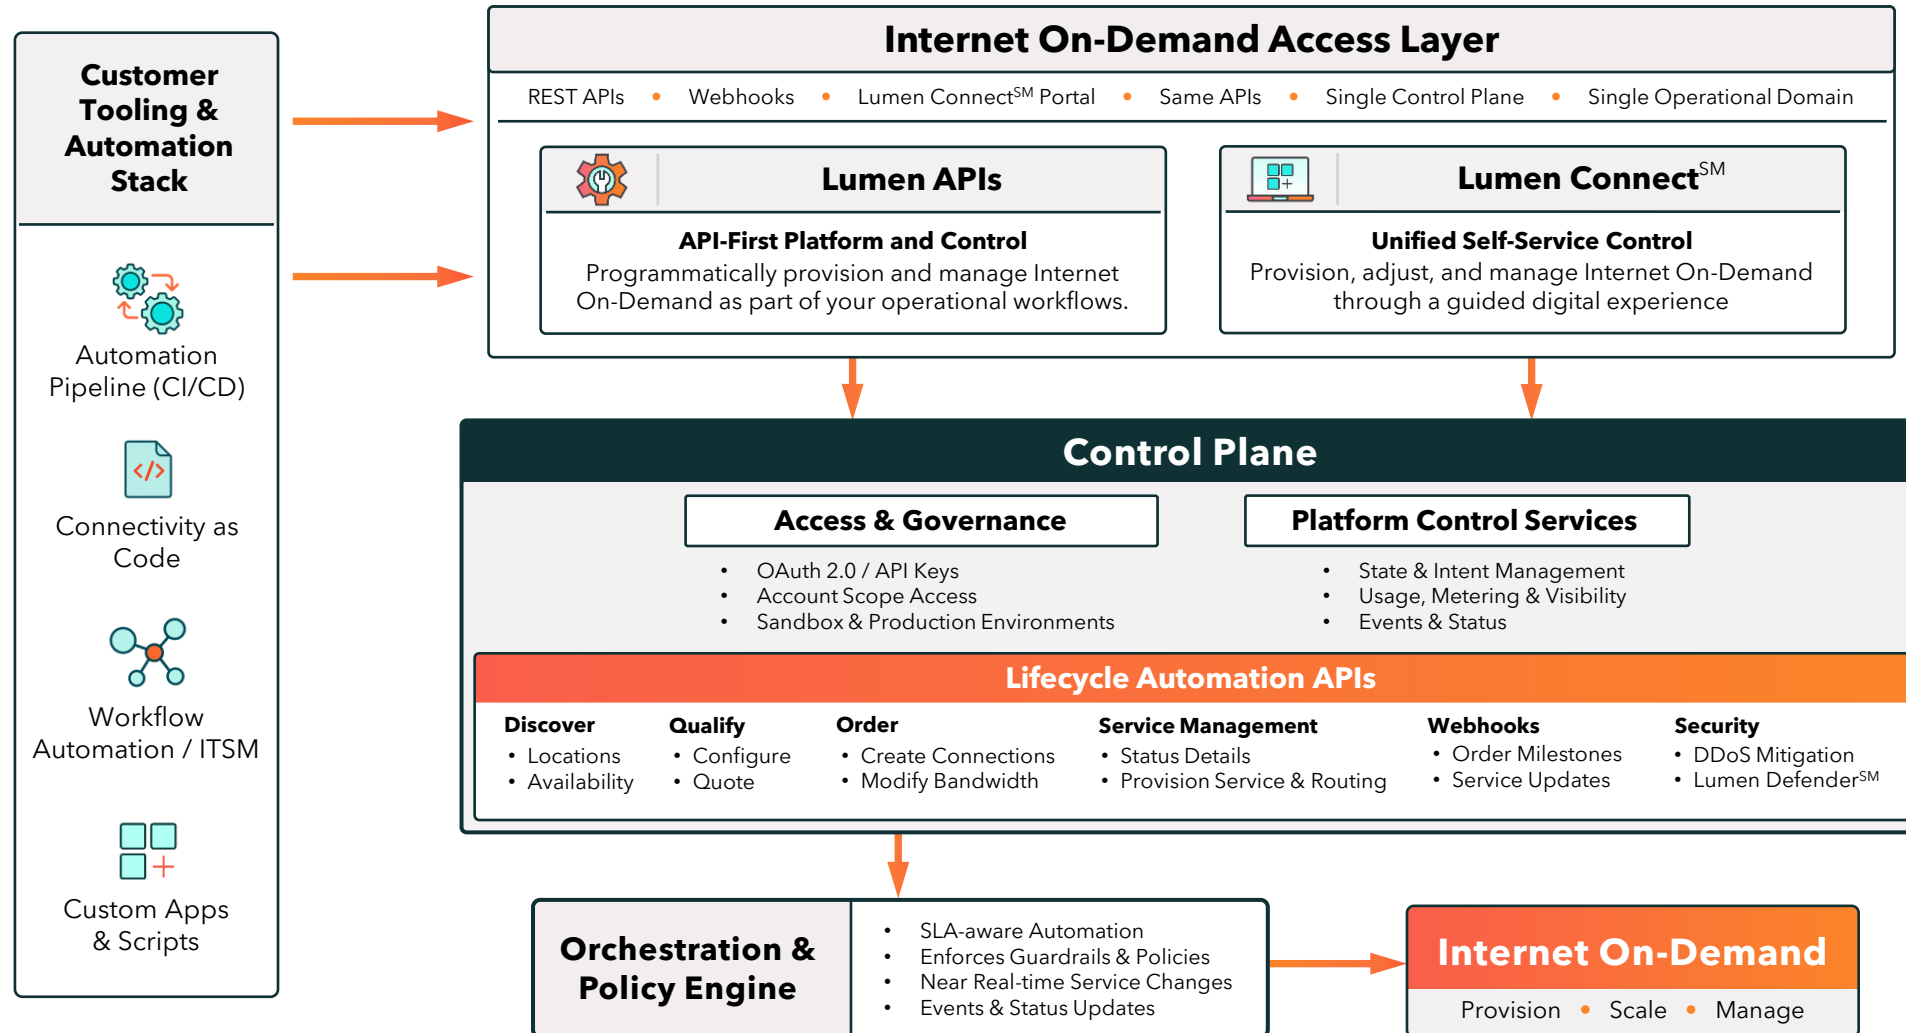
Customer Tooling & Automation Stack

Automation Pipeline (CI/CD)

Connectivity as Code

Workflow Automation / ITSM

Custom Apps & Scripts

Internet On-Demand Access Layer

REST APIs • Webhooks • Lumen Connect$^{SM}$ Portal • Same APIs • Single Control Plane • Single Operational Domain

Lumen APIs

API-First Platform and Control

Programmatically provision and manage Internet On-Demand as part of your operational workflows.

Lumen Connect$^{SM}$

Unified Self-Service Control

Provision, adjust, and manage Internet On-Demand through a guided digital experience

Control Plane

Access & Governance

- OAuth 2.0 / API Keys
- Account Scope Access
- Sandbox & Production Environments

Platform Control Services

- State & Intent Management
- Usage, Metering & Visibility
- Events & Status

Lifecycle Automation APIs

Discover
- Locations
- Availability

Qualify
- Configure
- Quote

Order
- Create Connections
- Modify Bandwidth

Service Management
- Status Details
- Provision Service & Routing

Webhooks
- Order Milestones
- Service Updates

Security
- DDoS Mitigation
- Lumen Defender$^{SM}$

Orchestration & Policy Engine

- SLA-aware Automation
- Enforces Guardrails & Policies
- Near Real-time Service Changes
- Events & Status Updates

Internet On-Demand

Provision • Scale • Manage